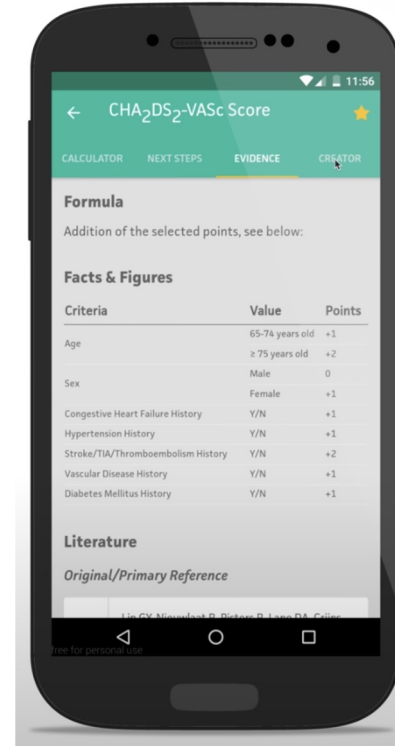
11:56

← $CHA_2DS_2$-VASc Score

CALCULATOR NEXT STEPS EVIDENCE CREATOR

Formula

Addition of the selected points, see below:

Facts & Figures

| Criteria | Value | Points |
|---|---|---|
| Age | 65-74 years old | +1 |
| | ≥ 75 years old | +2 |
| Sex | Male | 0 |
| | Female | +1 |
| Congestive Heart Failure History | Y/N | +1 |
| Hypertension History | Y/N | +1 |
| Stroke/TIA/Thromboembolism History | Y/N | +2 |
| Vascular Disease History | Y/N | +1 |
| Diabetes Mellitus History | Y/N | +1 |

Literature

Original/Primary Reference

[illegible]

free for personal use